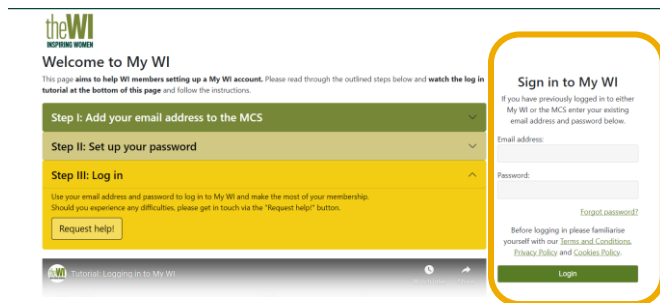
theWI
INSPIRING WOMEN

Welcome to My WI

This page aims to help WI members setting up a My WI account. Please read through the outlined steps below and watch the log in tutorial at the bottom of this page and follow the instructions.

Step I: Add your email address to the MCS

Step II: Set up your password

Step III: Log in

Use your email address and password to log in to My WI and make the most of your membership.
Should you experience any difficulties, please get in touch via the "Request help!" button.

Request help!

Tutorial: Logging in to My WI

Sign in to My WI

If you have previously logged in to either My WI or the MCS enter your existing email address and password below.

Email address:

Password:

Forgot password?

Before logging in please familiarise yourself with our Terms and Conditions, Privacy Policy and Cookies Policy.

Login